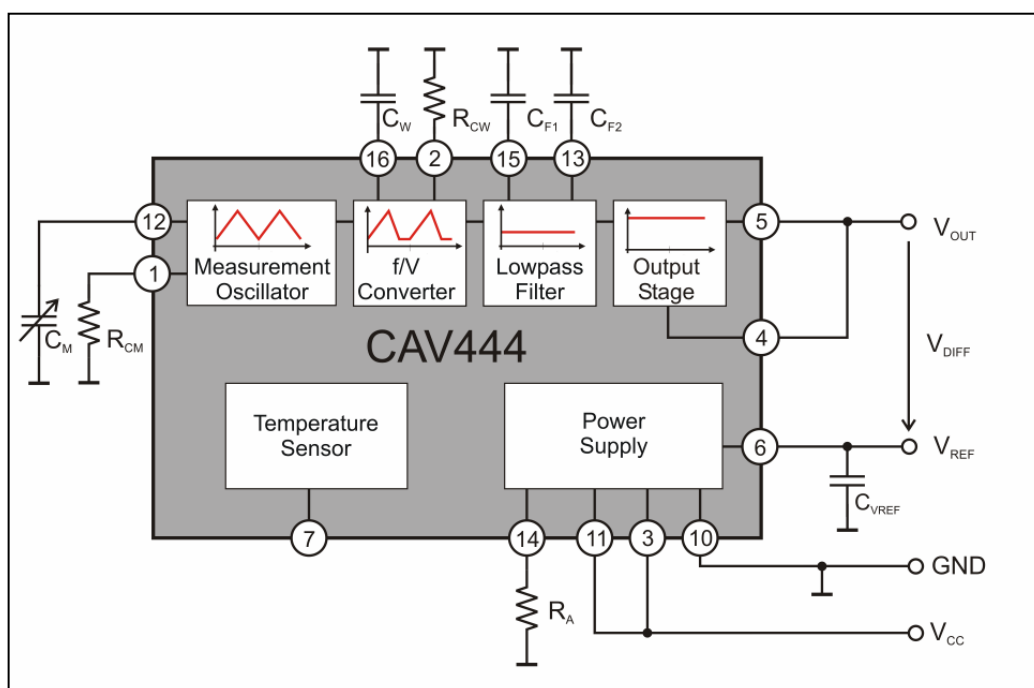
$C_W$ $R_{CW}$ $C_{F1}$ $C_{F2}$

16 2 15 13

12

1

Measurement Oscillator

f/V Converter

Lowpass Filter

Output Stage

5

$V_{OUT}$

4

$V_{DIFF}$

$C_M$ $R_{CM}$

CAV444

Temperature Sensor

Power Supply

6

$V_{REF}$

$C_{VREF}$

7

14 11 3 10

GND

$R_A$

$V_{CC}$